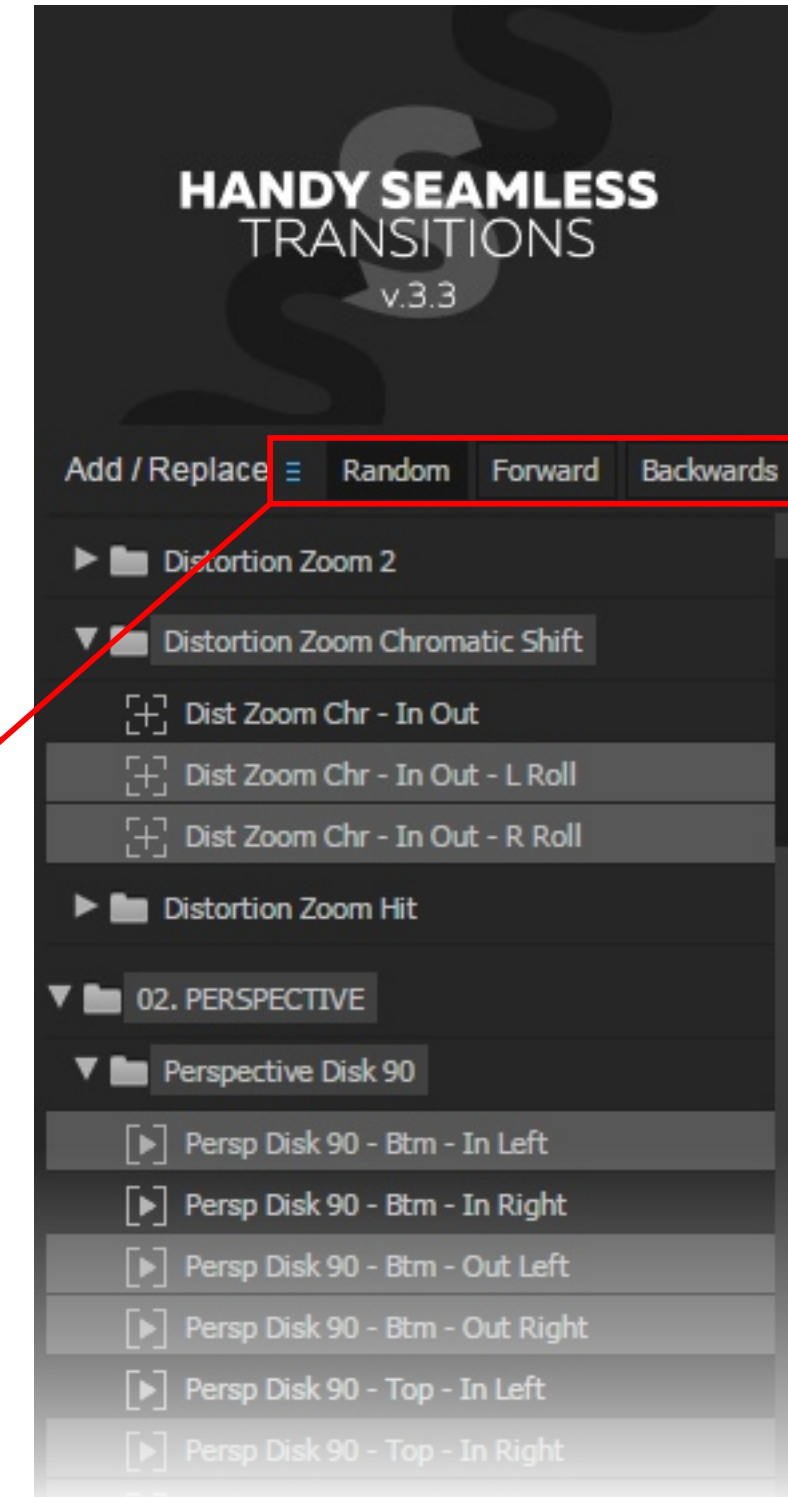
HANDY SEAMLESS
TRANSITIONS
v.3.3

Add / Replace ≡ Random Forward Backwards

Distortion Zoom 2
Distortion Zoom Chromatic Shift
Dist Zoom Chr - In Out
Dist Zoom Chr - In Out - L Roll
Dist Zoom Chr - In Out - R Roll
Distortion Zoom Hit
02. PERSPECTIVE
Perspective Disk 90
Persp Disk 90 - Btm - In Left
Persp Disk 90 - Btm - In Right
Persp Disk 90 - Btm - Out Left
Persp Disk 90 - Btm - Out Right
Persp Disk 90 - Top - In Left
Persp Disk 90 - Top - In Right